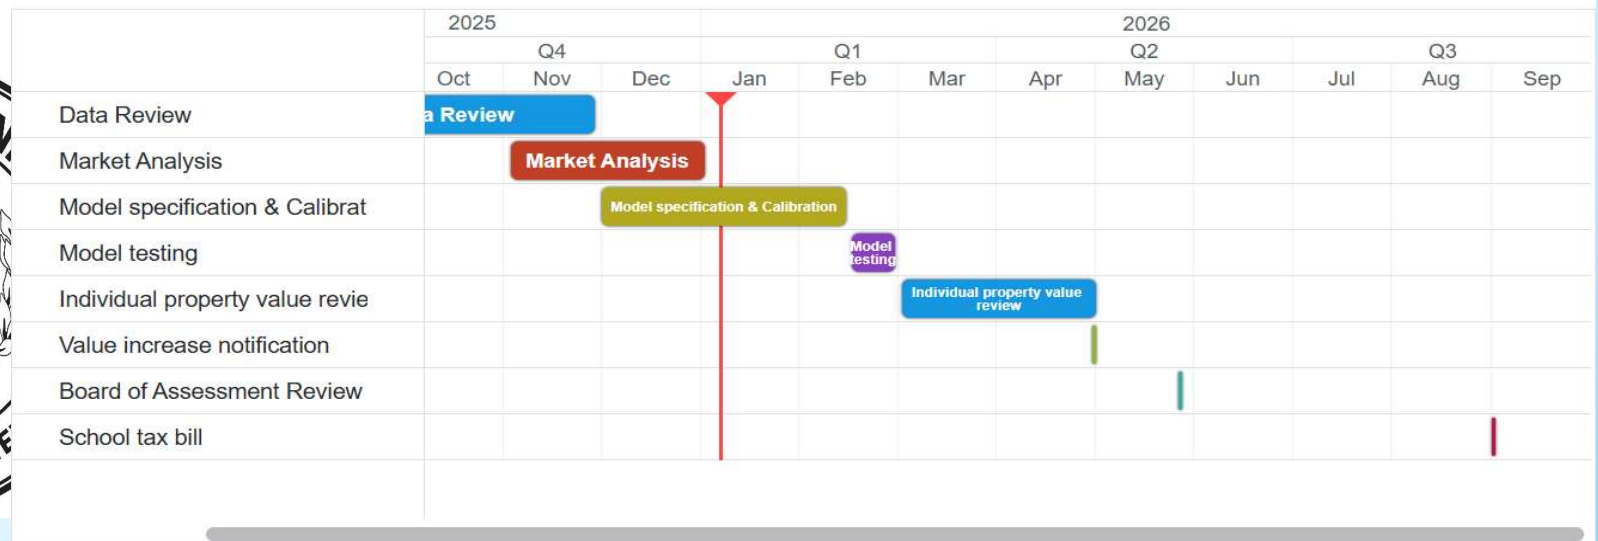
| | 2025 | | | 2026 | | | | | | | | |
|---|---|---|---|---|---|---|---|---|---|---|---|---|
| | | Q4 | | | Q1 | | | Q2 | | | Q3 | |
| | Oct | Nov | Dec | Jan | Feb | Mar | Apr | May | Jun | Jul | Aug | Sep |
| Data Review | a Review | | | | | | | | | | | |
| Market Analysis | | Market Analysis | | | | | | | | | | |
| Model specification & Calibrat | | | Model specification & Calibration | | | | | | | | | |
| Model testing | | | | | Model testing | | | | | | | |
| Individual property value revie | | | | | | Individual property value review | | | | | | |
| Value increase notification | | | | | | | | | | | | |
| Board of Assessment Review | | | | | | | | | | | | |
| School tax bill | | | | | | | | | | | | |